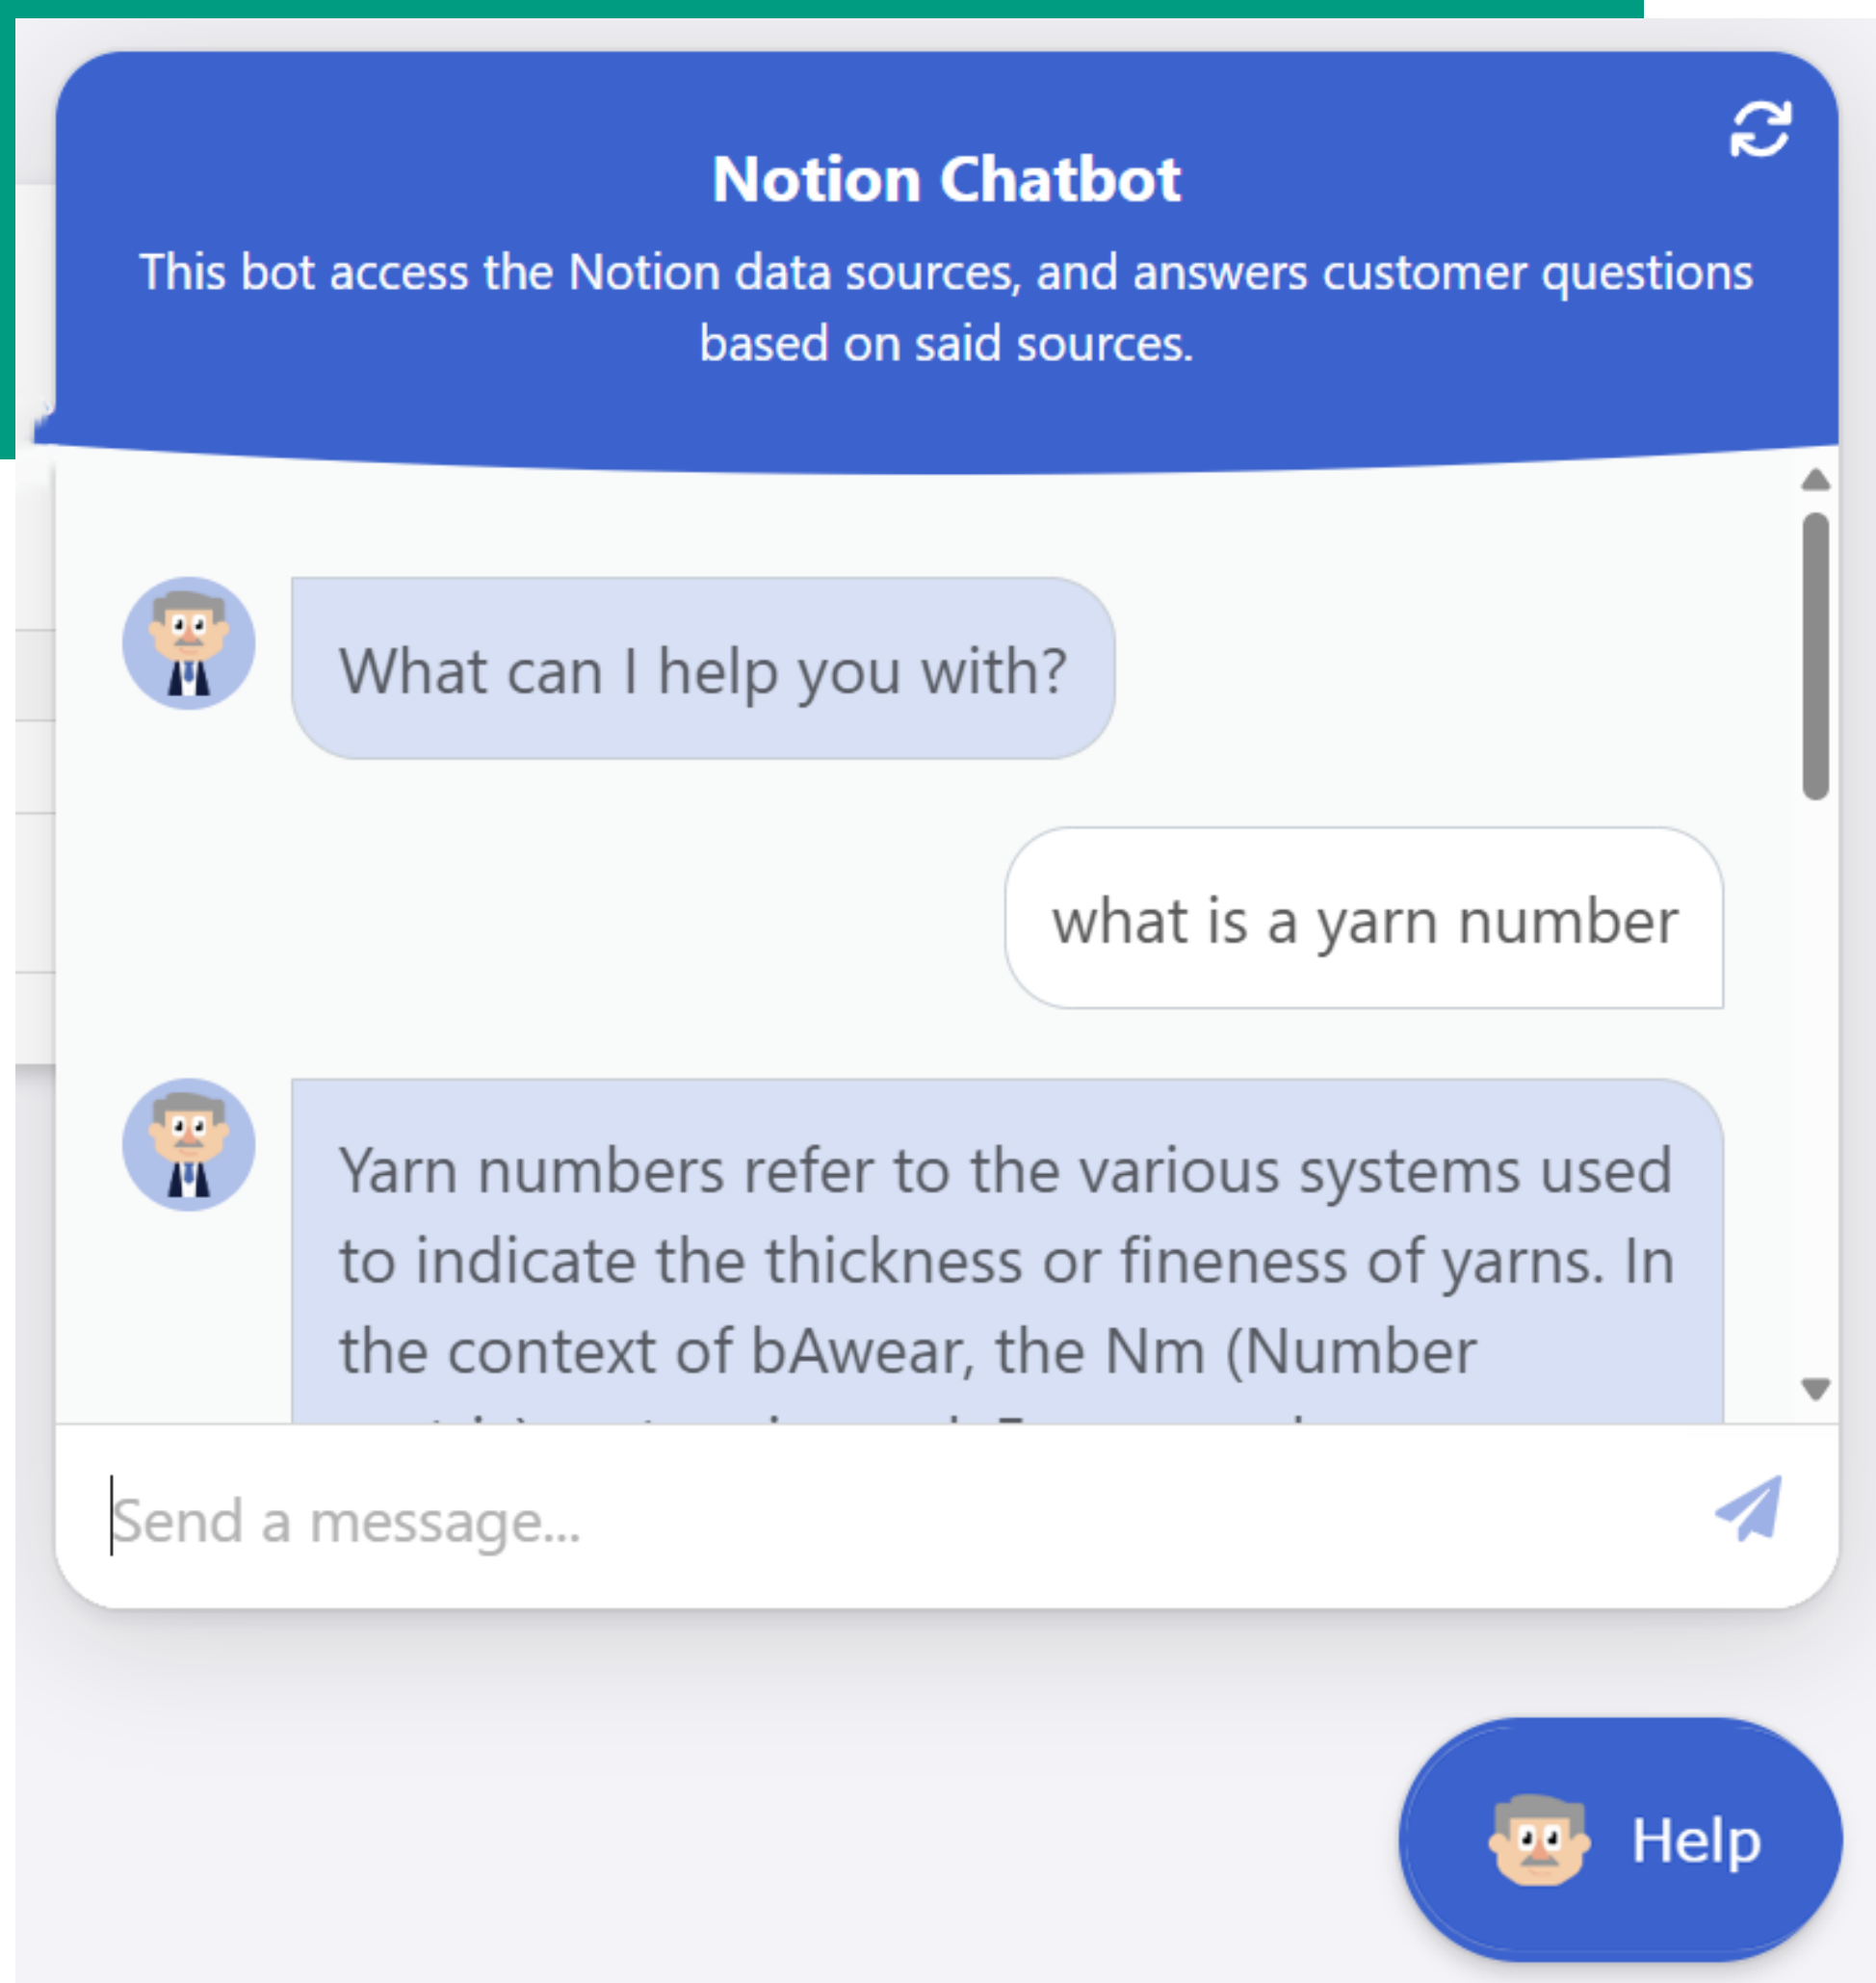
Notion Chatbot

This bot access the Notion data sources, and answers customer questions based on said sources.

What can I help you with?

what is a yarn number

Yarn numbers refer to the various systems used to indicate the thickness or fineness of yarns. In the context of bAwear, the Nm (Number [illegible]

Send a message...

Help